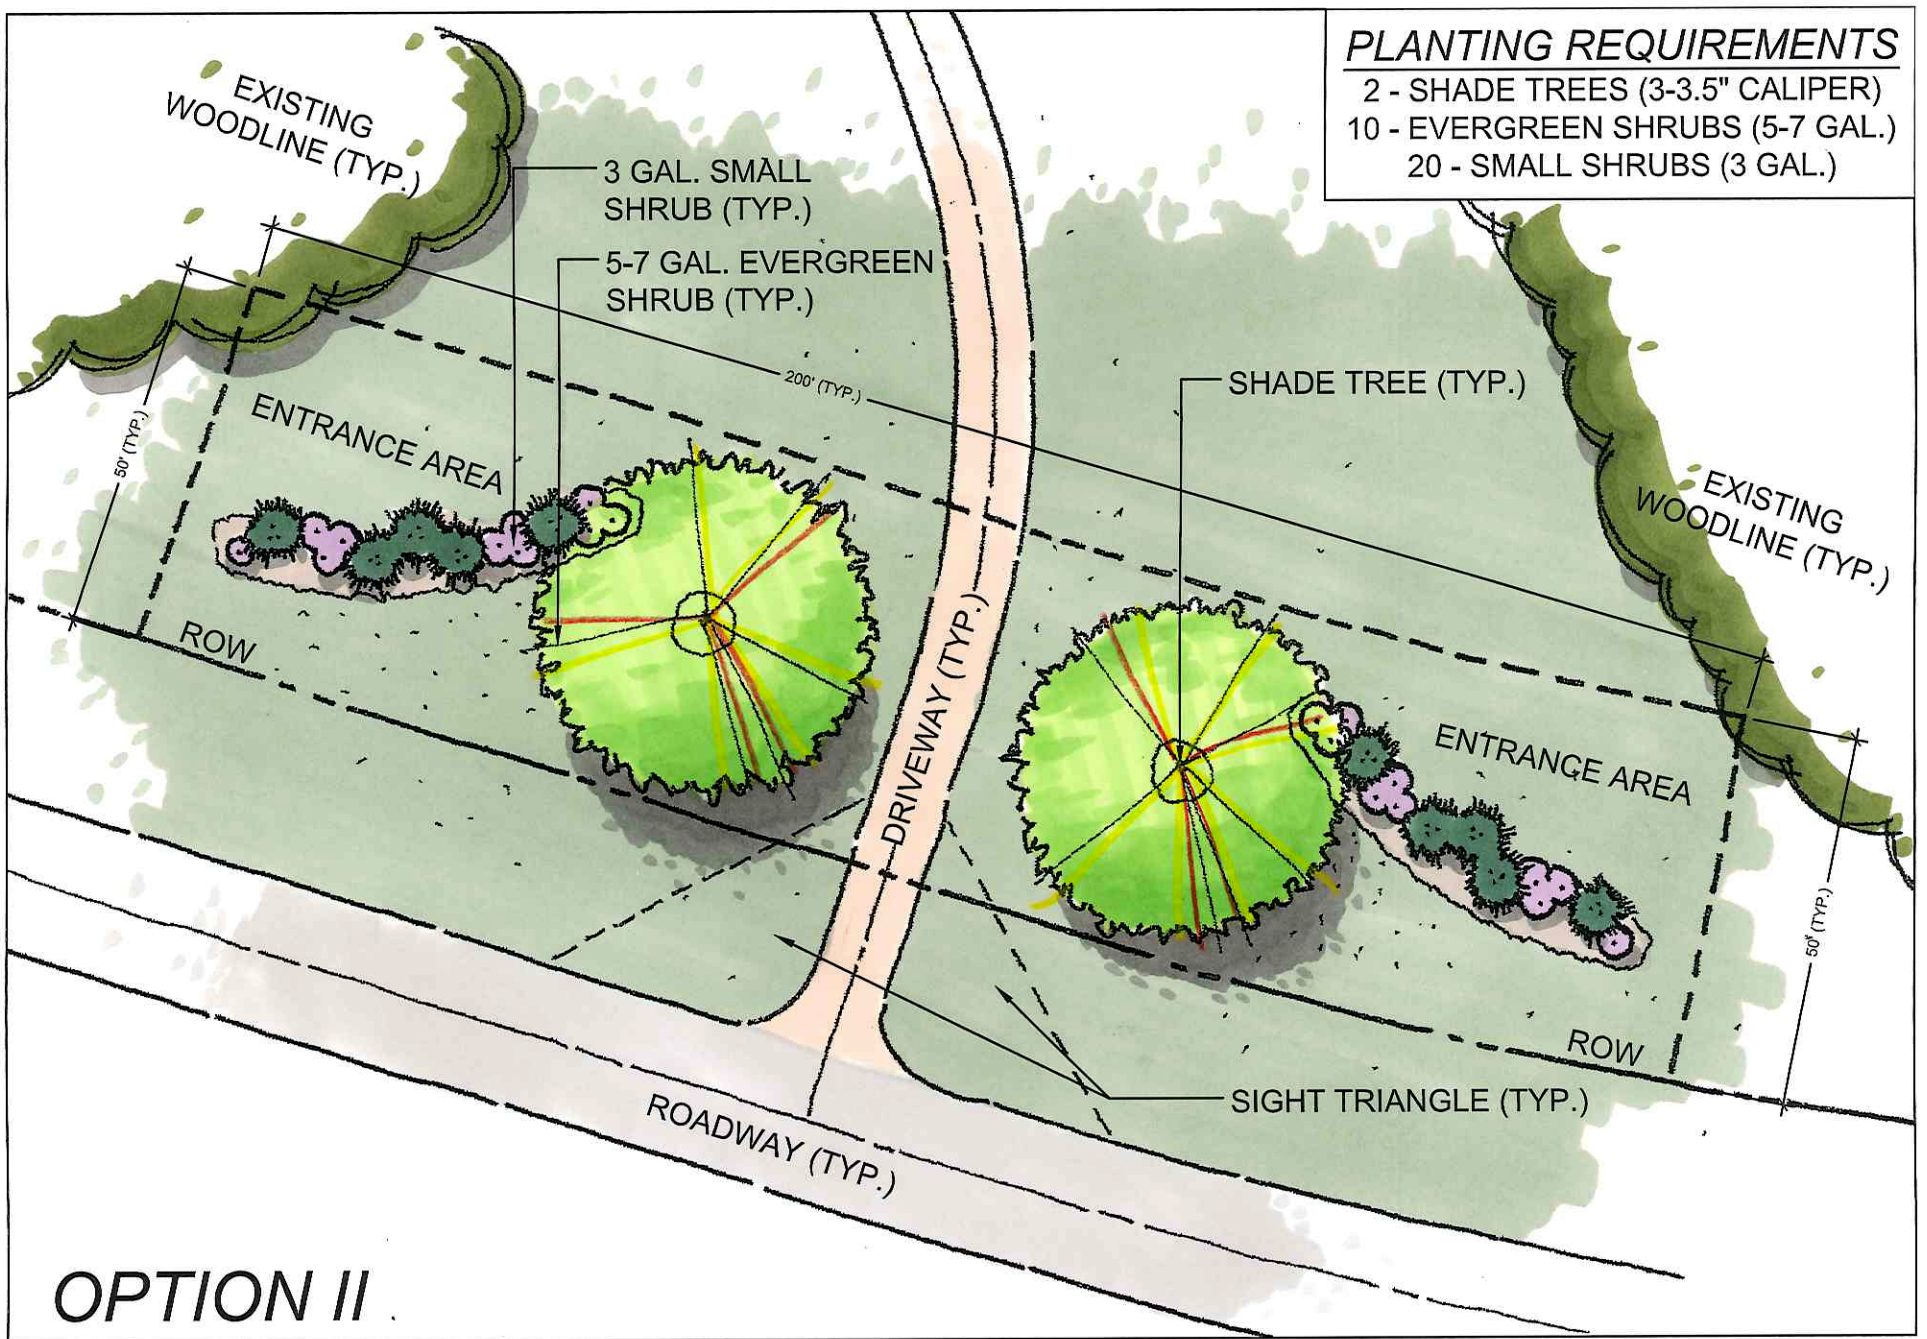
PLANTING REQUIREMENTS
2 - SHADE TREES (3-3.5" CALIPER)
10 - EVERGREEN SHRUBS (5-7 GAL.)
20 - SMALL SHRUBS (3 GAL.)

EXISTING WOODLINE (TYP.)

3 GAL. SMALL SHRUB (TYP.)

5-7 GAL. EVERGREEN SHRUB (TYP.)

200' (TYP.)

50' (TYP.)

ENTRANCE AREA

ROW

SHADE TREE (TYP.)

EXISTING WOODLINE (TYP.)

DRIVEWAY (TYP.)

ENTRANCE AREA

50' (TYP.)

ROW

SIGHT TRIANGLE (TYP.)

ROADWAY (TYP.)

OPTION II